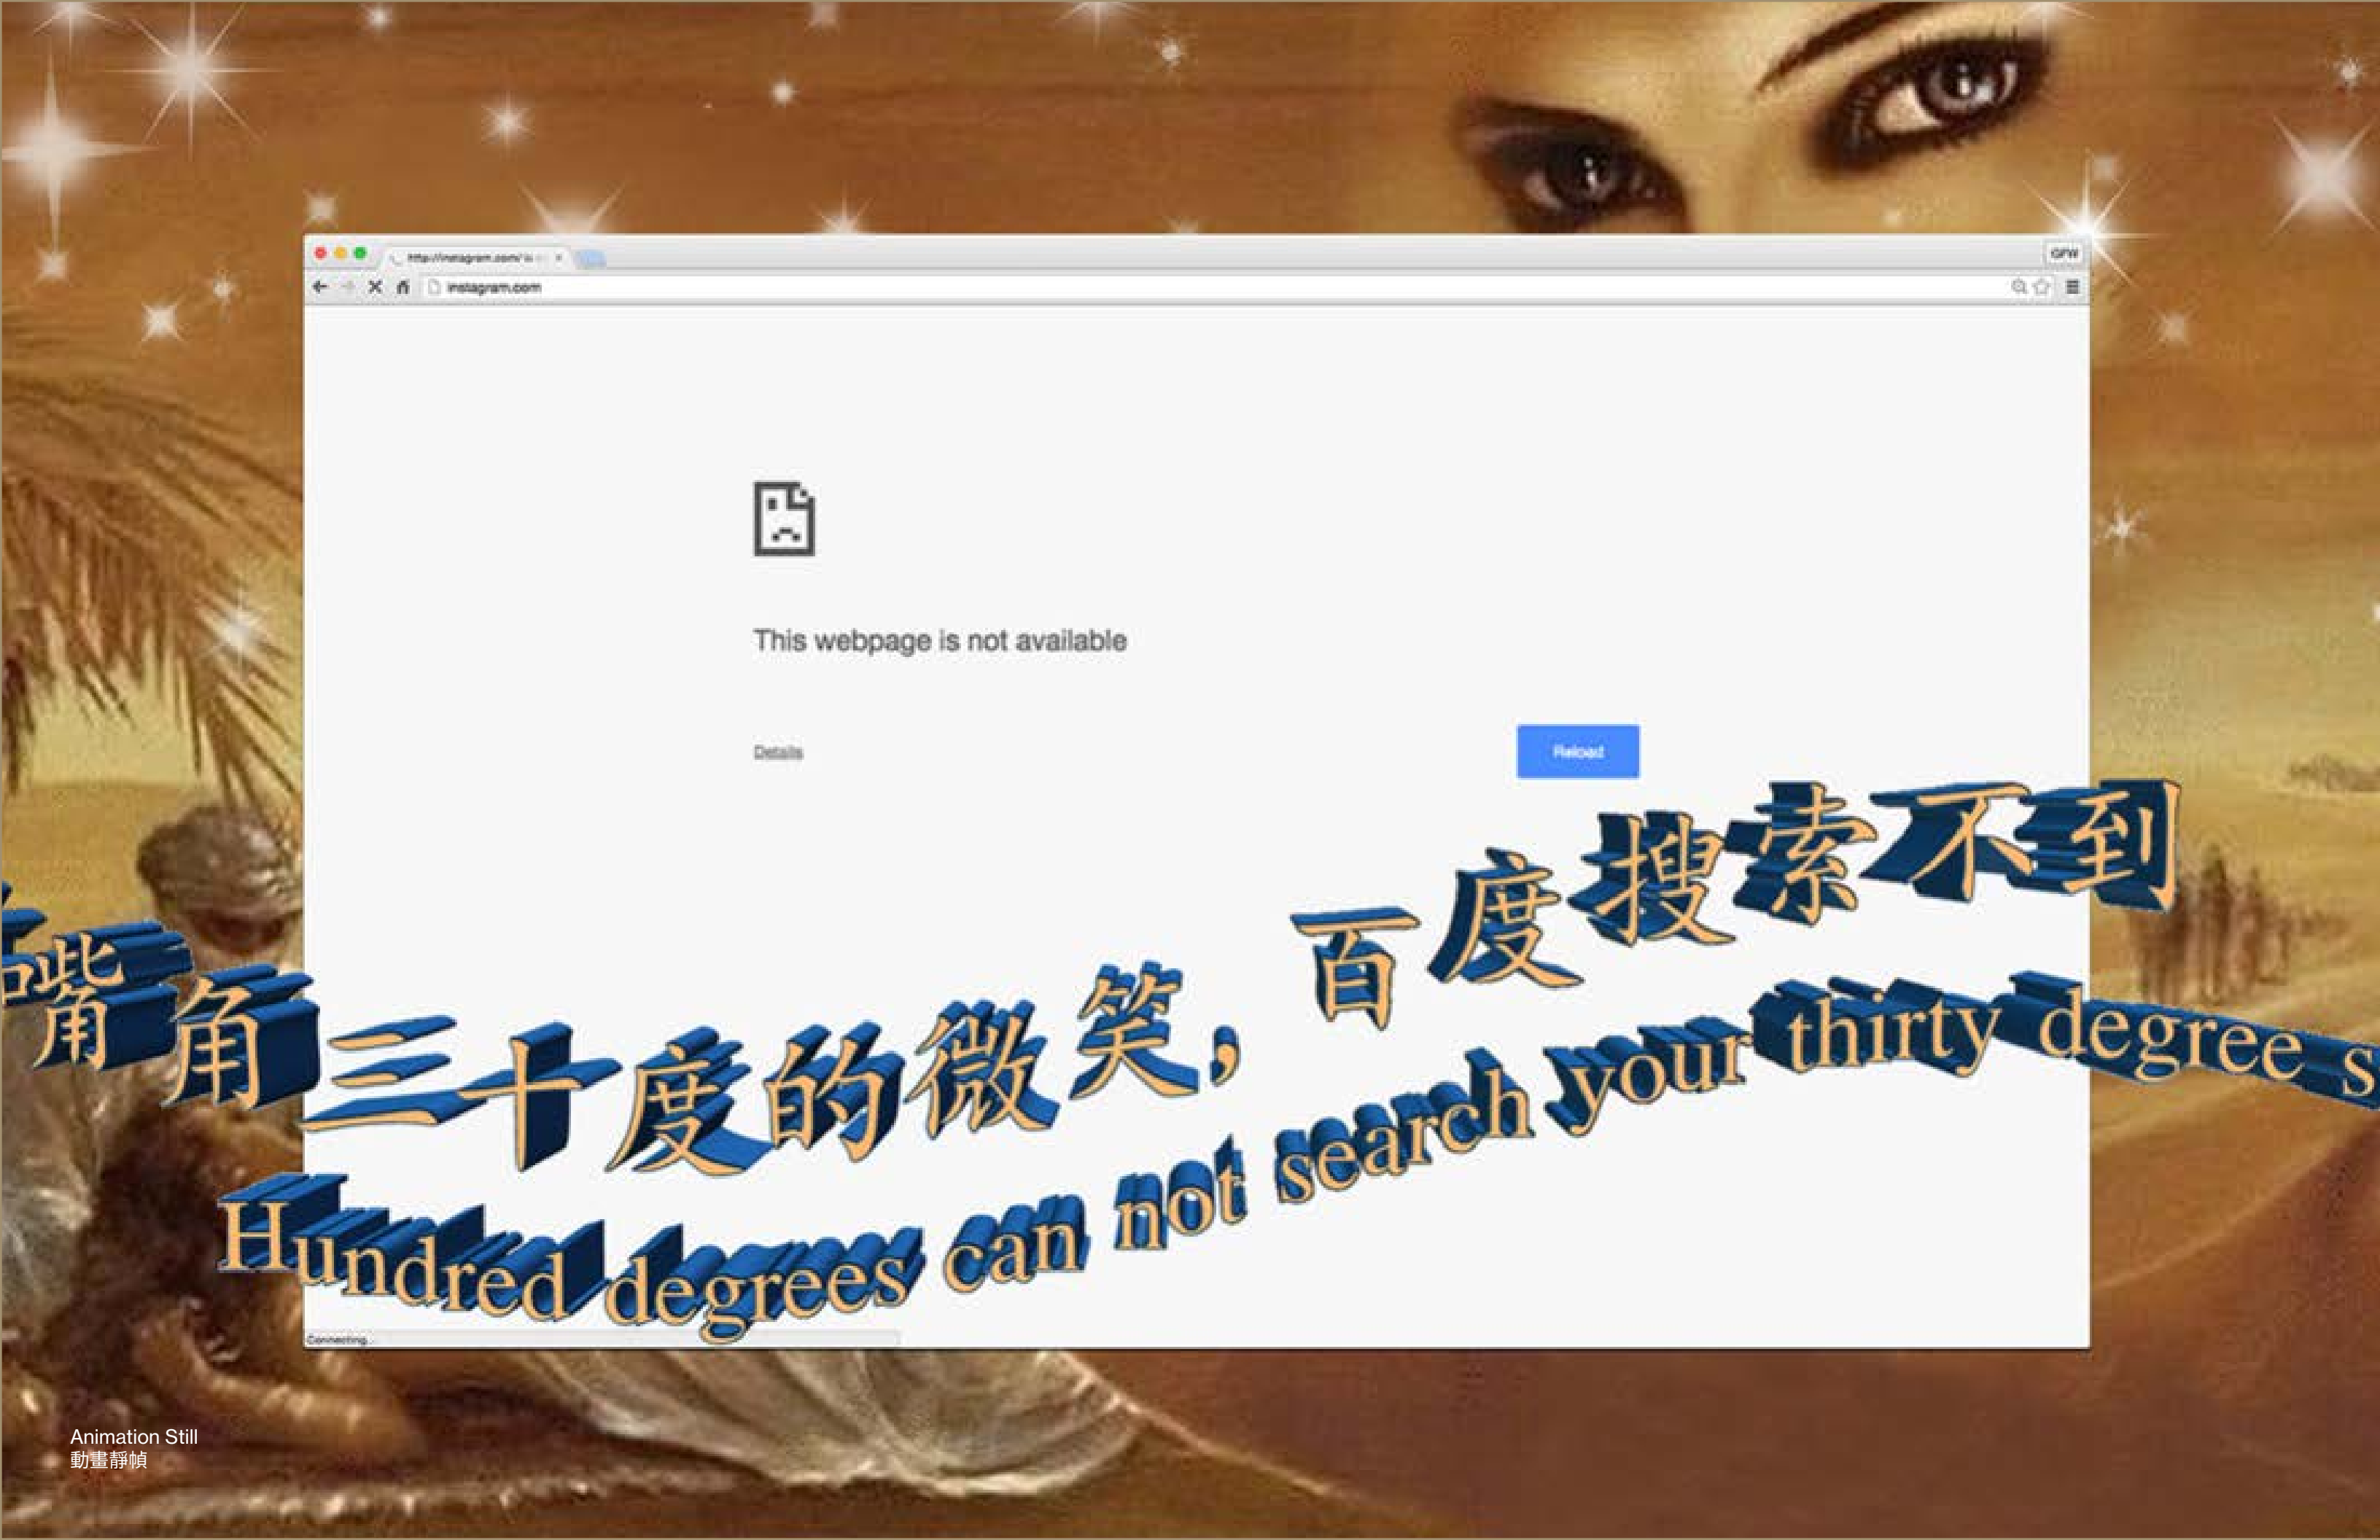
http://instagram.com/ ×

GFW

instagram.com

This webpage is not available

Details

Reload

Connecting...

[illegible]嘴角三十度的微笑，百度搜索不到

Hundred degrees can not search your thirty degree s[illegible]

Animation Still
動畫靜幀